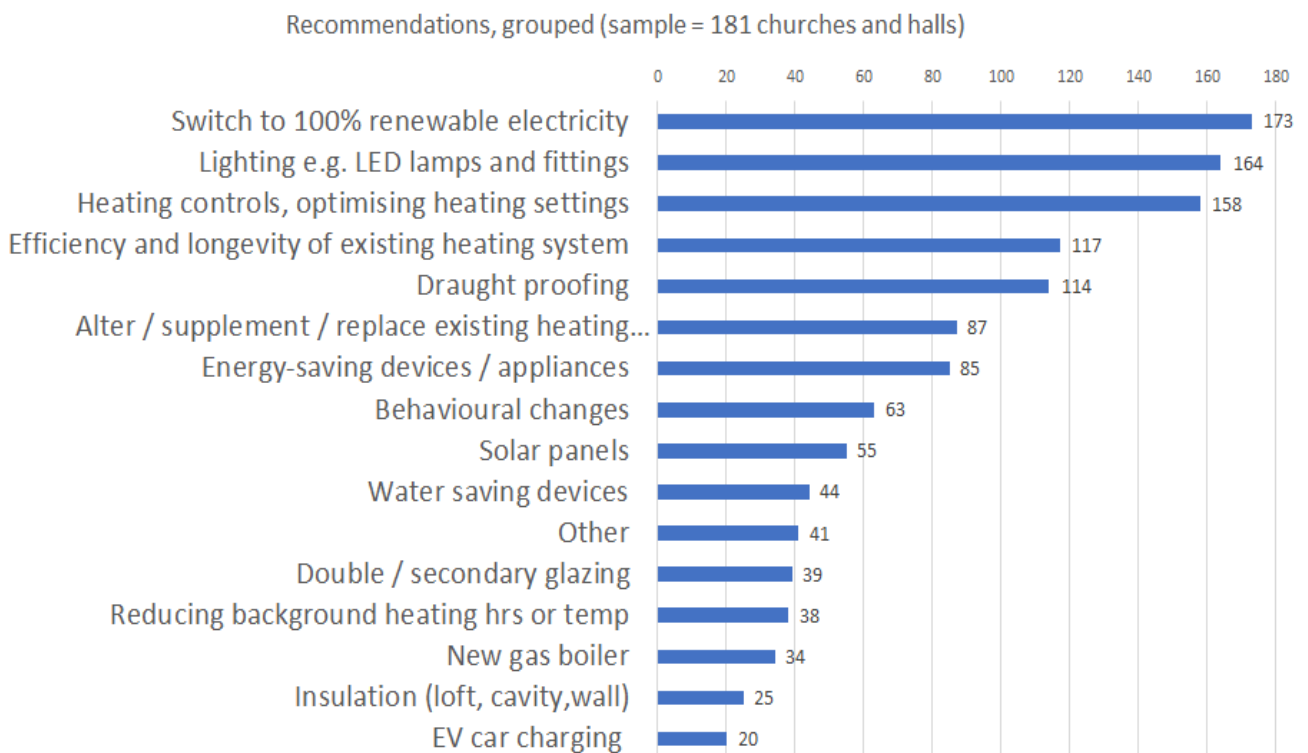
Recommendations, grouped (sample = 181 churches and halls)

0 20 40 60 80 100 120 140 160 180

| Category | Value |
|---|---|
| Switch to 100% renewable electricity | 173 |
| Lighting e.g. LED lamps and fittings | 164 |
| Heating controls, optimising heating settings | 158 |
| Efficiency and longevity of existing heating system | 117 |
| Draught proofing | 114 |
| Alter / supplement / replace existing heating... | 87 |
| Energy-saving devices / appliances | 85 |
| Behavioural changes | 63 |
| Solar panels | 55 |
| Water saving devices | 44 |
| Other | 41 |
| Double / secondary glazing | 39 |
| Reducing background heating hrs or temp | 38 |
| New gas boiler | 34 |
| Insulation (loft, cavity,wall) | 25 |
| EV car charging | 20 |